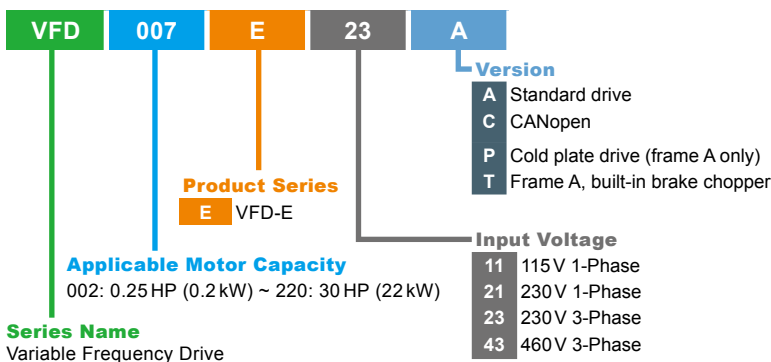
VFD 007 E 23 A

Version

| | |
|---|---|
| A | Standard drive |
| C | CANopen |
| P | Cold plate drive (frame A only) |
| T | Frame A, built-in brake chopper |

Product Series

| | |
|---|---|
| E | VFD-E |

Input Voltage

| | |
|---|---|
| 11 | 115V 1-Phase |
| 21 | 230V 1-Phase |
| 23 | 230V 3-Phase |
| 43 | 460V 3-Phase |

Applicable Motor Capacity
002: 0.25 HP (0.2 kW) ~ 220: 30 HP (22 kW)

Series Name
Variable Frequency Drive